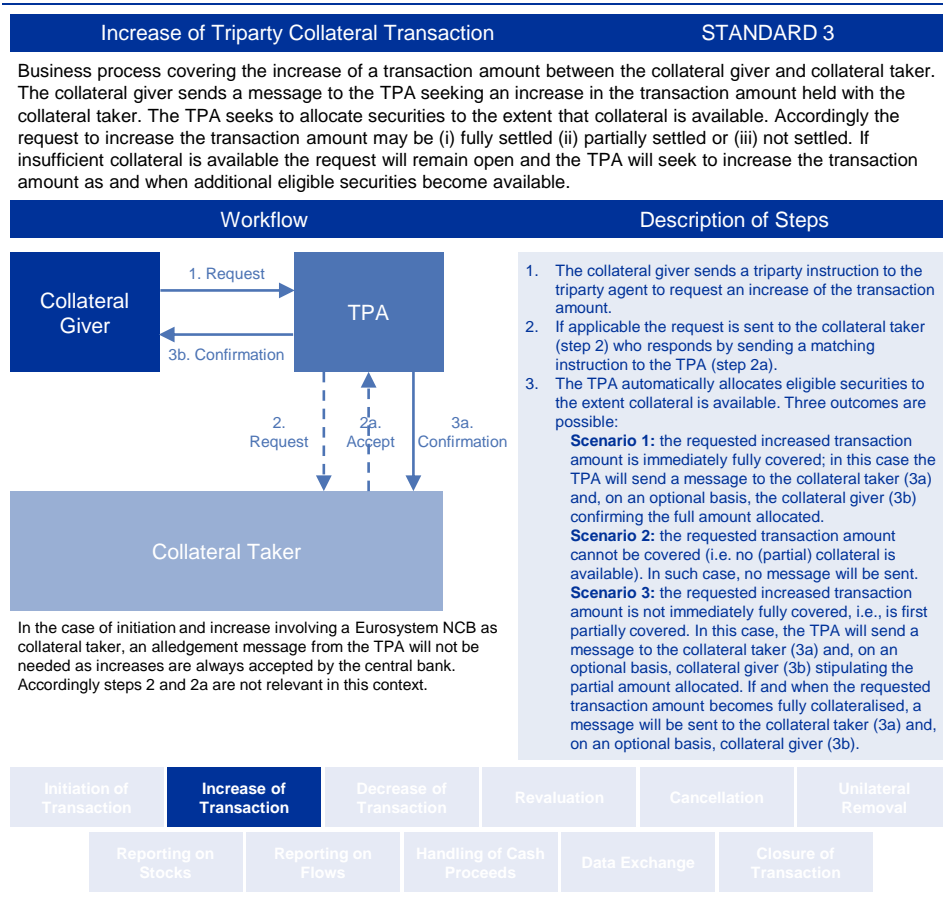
Increase of Triparty Collateral Transaction STANDARD 3

Business process covering the increase of a transaction amount between the collateral giver and collateral taker. The collateral giver sends a message to the TPA seeking an increase in the transaction amount held with the collateral taker. The TPA seeks to allocate securities to the extent that collateral is available. Accordingly the request to increase the transaction amount may be (i) fully settled (ii) partially settled or (iii) not settled. If insufficient collateral is available the request will remain open and the TPA will seek to increase the transaction amount as and when additional eligible securities become available.

Workflow

Description of Steps

Collateral Giver

1. Request

TPA

3b. Confirmation

2. Request

2a. Accept

3a. Confirmation

Collateral Taker

In the case of initiation and increase involving a Eurosystem NCB as collateral taker, an alledgement message from the TPA will not be needed as increases are always accepted by the central bank. Accordingly steps 2 and 2a are not relevant in this context.

1. The collateral giver sends a triparty instruction to the triparty agent to request an increase of the transaction amount.
2. If applicable the request is sent to the collateral taker (step 2) who responds by sending a matching instruction to the TPA (step 2a).
3. The TPA automatically allocates eligible securities to the extent collateral is available. Three outcomes are possible:
**Scenario 1:** the requested increased transaction amount is immediately fully covered; in this case the TPA will send a message to the collateral taker (3a) and, on an optional basis, the collateral giver (3b) confirming the full amount allocated.
**Scenario 2:** the requested transaction amount cannot be covered (i.e. no (partial) collateral is available). In such case, no message will be sent.
**Scenario 3:** the requested increased transaction amount is not immediately fully covered, i.e., is first partially covered. In this case, the TPA will send a message to the collateral taker (3a) and, on an optional basis, collateral giver (3b) stipulating the partial amount allocated. If and when the requested transaction amount becomes fully collateralised, a message will be sent to the collateral taker (3a) and, on an optional basis, collateral giver (3b).

Initiation of Transaction | Increase of Transaction | Decrease of Transaction | Revaluation | Cancellation | Unilateral Removal

Reporting on Stocks | Reporting on Flows | Handling of Cash Proceeds | Data Exchange | Closure of Transaction